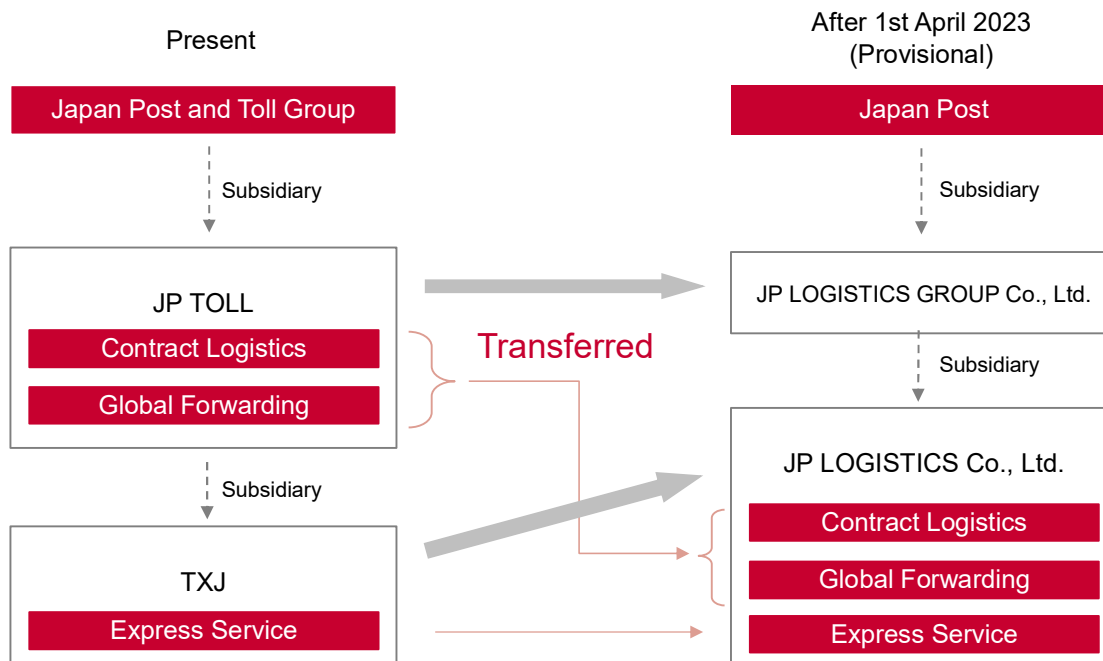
Present

Japan Post and Toll Group

Subsidiary

JP TOLL

Contract Logistics

Global Forwarding

Subsidiary

TXJ

Express Service

Transferred

After 1st April 2023 (Provisional)

Japan Post

Subsidiary

JP LOGISTICS GROUP Co., Ltd.

Subsidiary

JP LOGISTICS Co., Ltd.

Contract Logistics

Global Forwarding

Express Service